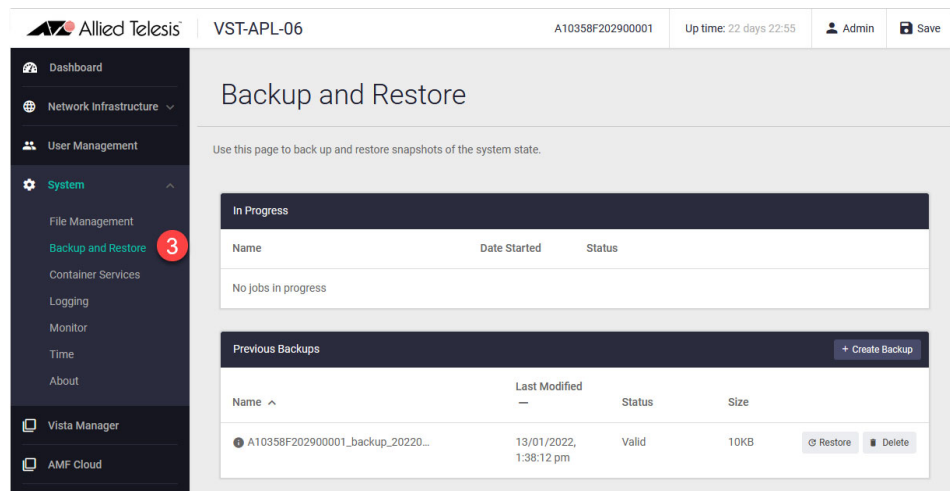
Allied Telesis | VST-APL-06 | A10358F202900001 | Up time: 22 days 22:55 | Admin | Save

Dashboard
Network Infrastructure
User Management
System
File Management
Backup and Restore
3
Container Services
Logging
Monitor
Time
About
Vista Manager
AMF Cloud

Backup and Restore

Use this page to back up and restore snapshots of the system state.

In Progress

| Name | Date Started | Status |
|---|---|---|
| No jobs in progress | | |

Previous Backups

+ Create Backup

| Name ^ | Last Modified — | Status | Size | |
|---|---|---|---|---|
| A10358F202900001_backup_20220... | 13/01/2022, 1:38:12 pm | Valid | 10KB | Restore Delete |